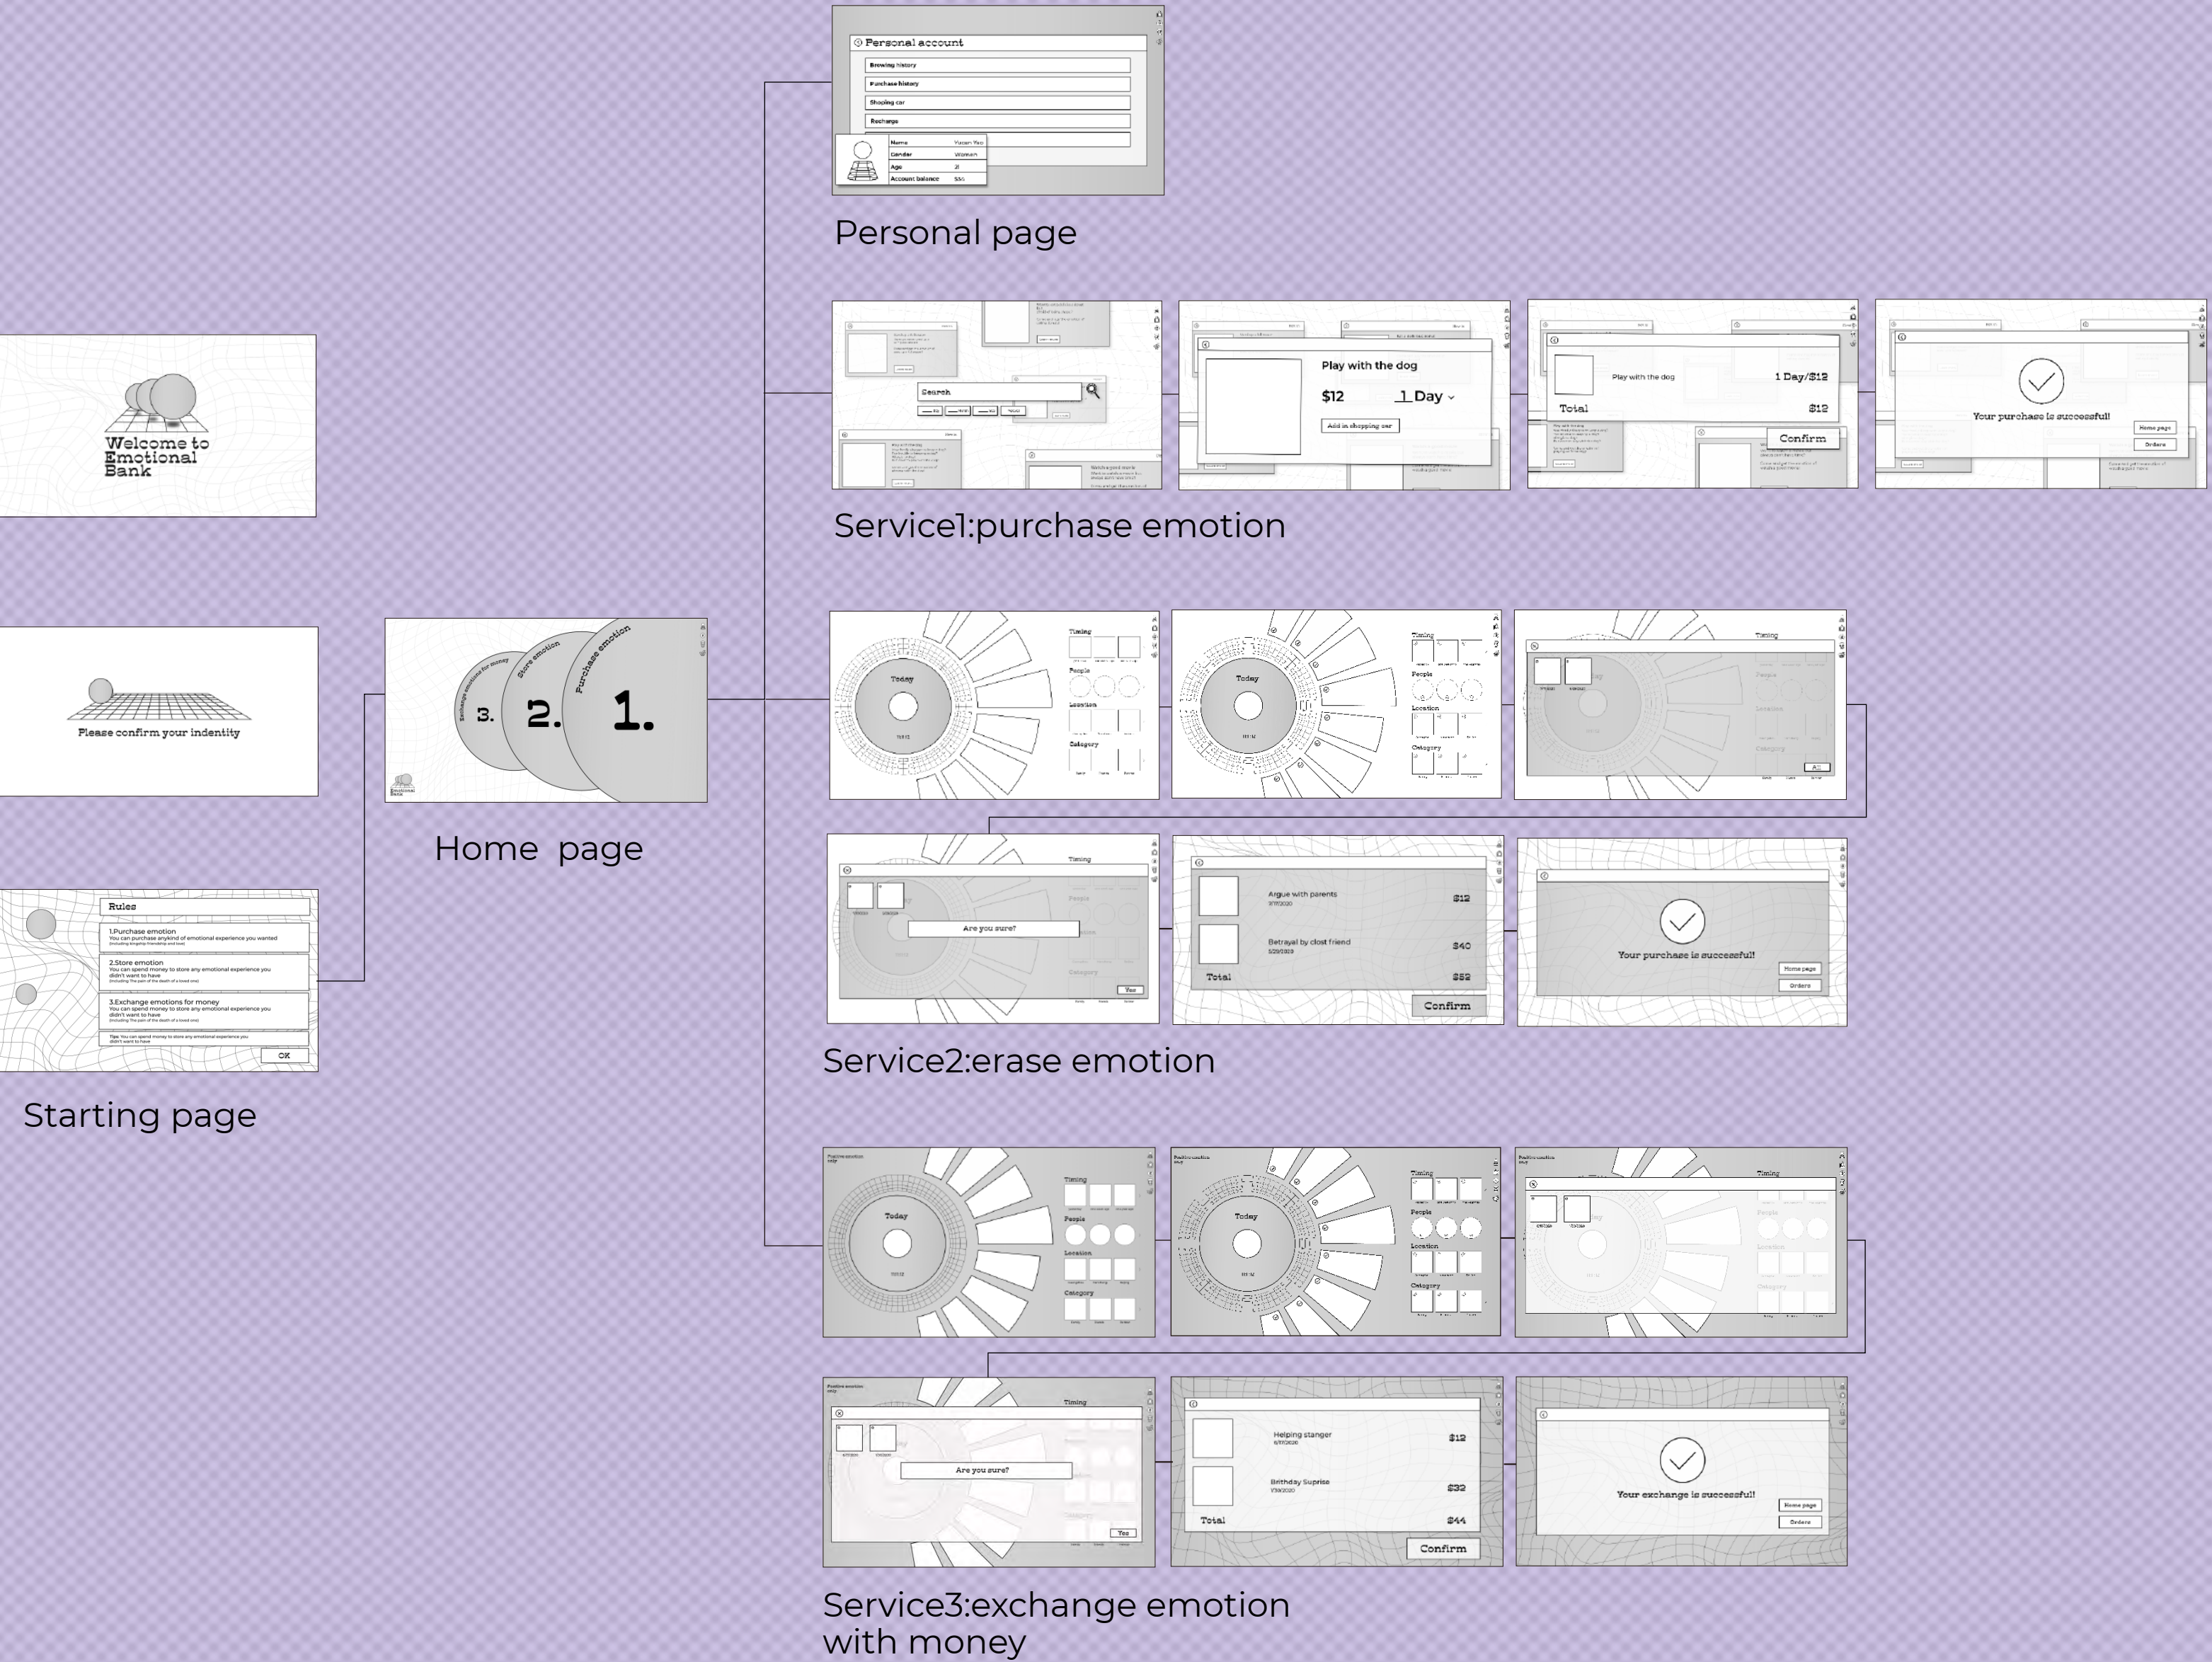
Personal account
Browsing history
Purchase history
Shoping car
Recharge
Name
Gender
Age
Account balance

Personal page

Welcome to Emotional Bank

Search

Play with the dog
$12
1 Day
Add in shopping car

Play with the dog
1 Day/$12
Total
$12
Confirm

Your purchase is successful!
Home page
Orders

Service1:purchase emotion

Please confirm your indentity

Purchase emotion
Store emotion
Exchange emotions for money
1.
2.
3.

Home page

Today
Timing
People
Location
Category

Rules
1.Purchase emotion
You can purchase anykind of emotional experience you wanted
2.Store emotion
You can spend money to store any emotional experience you didn't want to have
3.Exchange emotions for money
You can spend money to store any emotional experience you didn't want to have
OK

Starting page

Are you sure?
Yes

Argue with parents
$12
Betrayal by clost friend
$40
Total
$52
Confirm

Your purchase is successful!
Home page
Orders

Service2:erase emotion

Today
Timing
People
Location
Category

Are you sure?
Yes

Helping stanger
$12
Birthday Suprise
$32
Total
$44
Confirm

Your exchange is successful!
Home page
Orders

Service3:exchange emotion with money